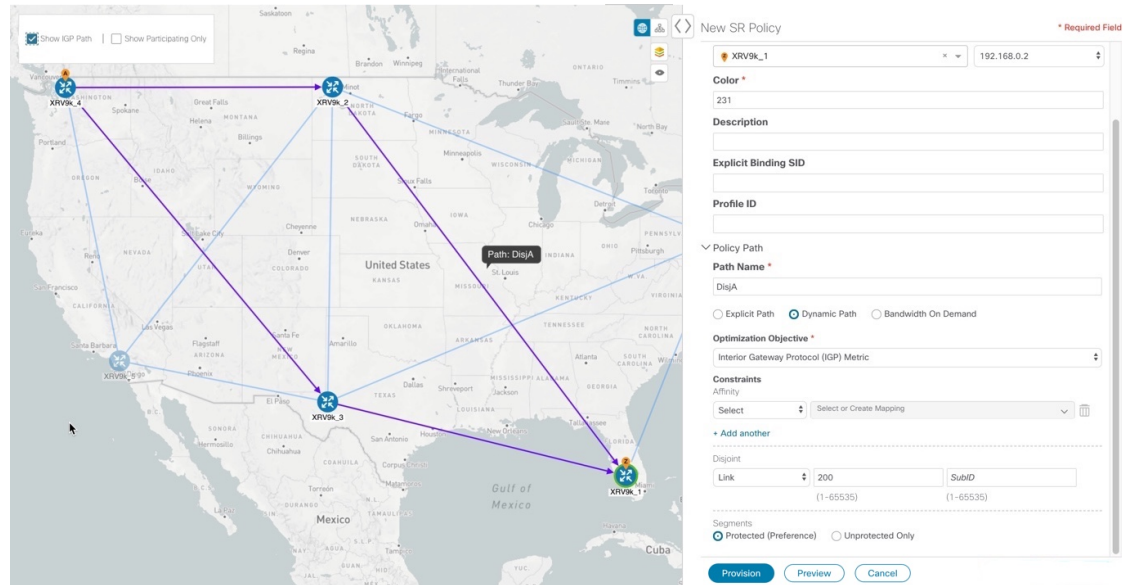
Show IGP Path | Show Participating Only

XRV9k_4
XRV9k_2
XRV9k_5
XRV9k_3
XRV9k_1
Path: DisjA

Saskatoon
Regina
Brandon
Winnipeg
International Falls
Thunder Bay
Vancouver
Washington
Spokane
Great Falls
Helena
Montana
Minot
Fargo
Sault Ste. Marie
North Bay
Portland
Billings
Minnesota
Minneapolis
Wisconsin
Michigan
South Dakota
Boise
Wyoming
Sioux Falls
Detroit
Iowa
Chicago
Nebraska
Omaha
Salt Lake City
Cheyenne
Pennsylv
Toiyabe
Reno
Nevada
Denver
Colorado
United States
Kansas
Missouri
St. Louis
San Francisco
California
Las Vegas
Tennessee
Oklahoma
Santa Barbara
Flagstaff
Santa Fe
Amarillo
Arkansas
Arizona
New Mexico
Atlanta
Phoenix
San Diego
Dallas
Shreveport
Mississippi
Alabama
Jackson
El Paso
Texas
Louisiana
Tallahassee
Florida
Sonora
Hermosillo
Chihuahua
San Antonio
Houston
New Orleans
Corpus Christi
Torreón
Monterrey
Miami
Gulf of Mexico
Mexico
Cuba

New SR Policy
* Required Field
XRV9k_1
192.168.0.2
Color *
231
Description
Explicit Binding SID
Profile ID
Policy Path
Path Name *
DisjA
Explicit Path
Dynamic Path
Bandwidth On Demand
Optimization Objective *
Interior Gateway Protocol (IGP) Metric
Constraints
Affinity
Select
Select or Create Mapping
+ Add another
Disjoint
Link
200
SubID
(1-65535)
(1-65535)
Segments
Protected (Preference)
Unprotected Only
Provision
Preview
Cancel